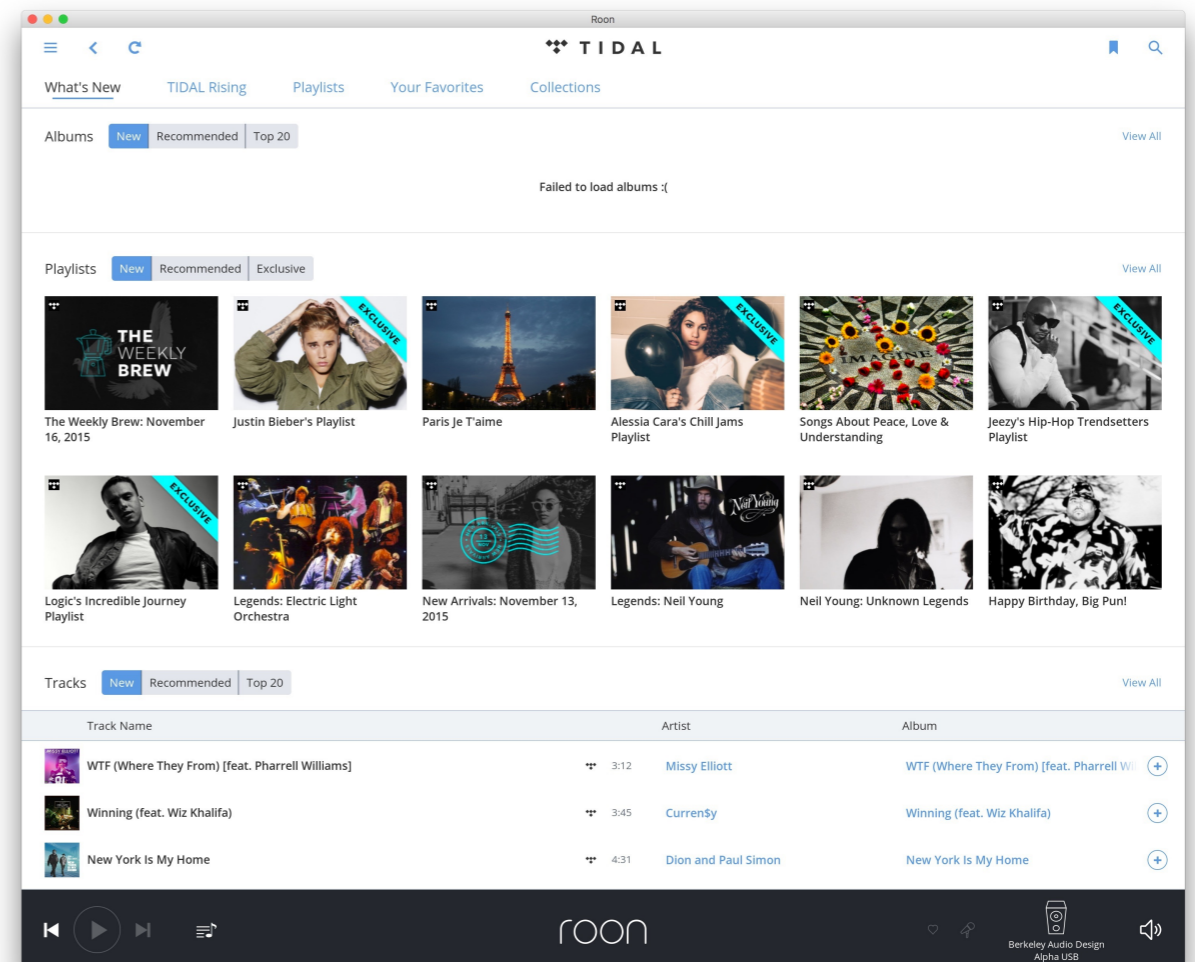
Roon

TIDAL

What's New TIDAL Rising Playlists Your Favorites Collections

Albums New Recommended Top 20 View All

Failed to load albums :(

Playlists New Recommended Exclusive View All

THE WEEKLY BREW

EXCLUSIVE

EXCLUSIVE

IMAGINE

EXCLUSIVE

The Weekly Brew: November 16, 2015

Justin Bieber's Playlist

Paris Je T'aime

Alessia Cara's Chill Jams Playlist

Songs About Peace, Love & Understanding

Jeezy's Hip-Hop Trendsetters Playlist

EXCLUSIVE

Neil Young

Logic's Incredible Journey Playlist

Legends: Electric Light Orchestra

New Arrivals: November 13, 2015

Legends: Neil Young

Neil Young: Unknown Legends

Happy Birthday, Big Pun!

Tracks New Recommended Top 20 View All

| Track Name | | Artist | Album |
|---|---|---|---|
| WTF (Where They From) [feat. Pharrell Williams] | 3:12 | Missy Elliott | WTF (Where They From) [feat. Pharrell Wi |
| Winning (feat. Wiz Khalifa) | 3:45 | Curren$y | Winning (feat. Wiz Khalifa) |
| New York Is My Home | 4:31 | Dion and Paul Simon | New York Is My Home |

roon

Berkeley Audio Design Alpha USB